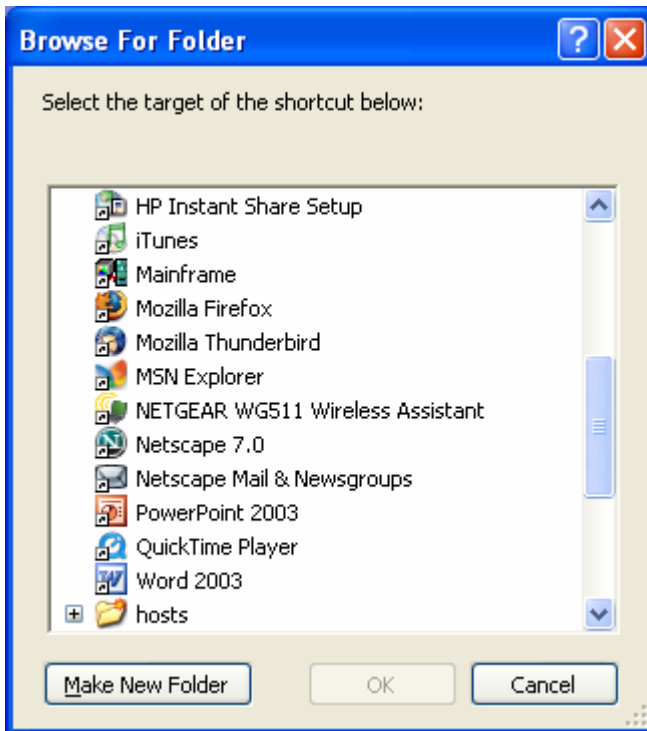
Browse For Folder

Select the target of the shortcut below:

HP Instant Share Setup
iTunes
Mainframe
Mozilla Firefox
Mozilla Thunderbird
MSN Explorer
NETGEAR WG511 Wireless Assistant
Netscape 7.0
Netscape Mail & Newsgroups
PowerPoint 2003
QuickTime Player
Word 2003
hosts

Make New Folder
OK
Cancel